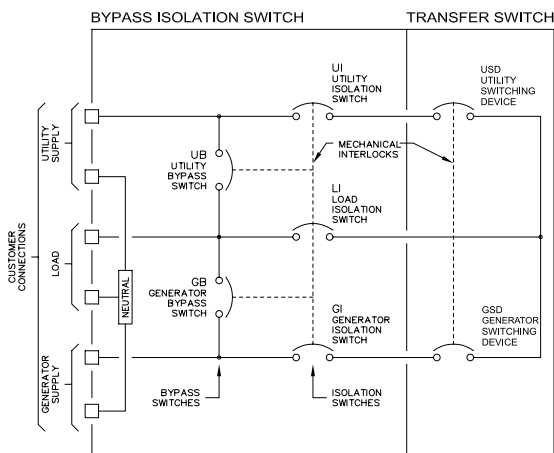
BYPASS ISOLATION SWITCH

TRANSFER SWITCH

UI
UTILITY
ISOLATION
SWITCH

USD
UTILITY
SWITCHING
DEVICE

CUSTOMER
CONNECTIONS

UTILITY
SUPPLY

UB
UTILITY
BYPASS
SWITCH

MECHANICAL
INTERLOCKS

LI
LOAD
ISOLATION
SWITCH

LOAD

NEUTRAL

GB
GENERATOR
BYPASS
SWITCH

GI
GENERATOR
ISOLATION
SWITCH

GSD
GENERATOR
SWITCHING
DEVICE

GENERATOR
SUPPLY

BYPASS
SWITCHES

ISOLATION
SWITCHES